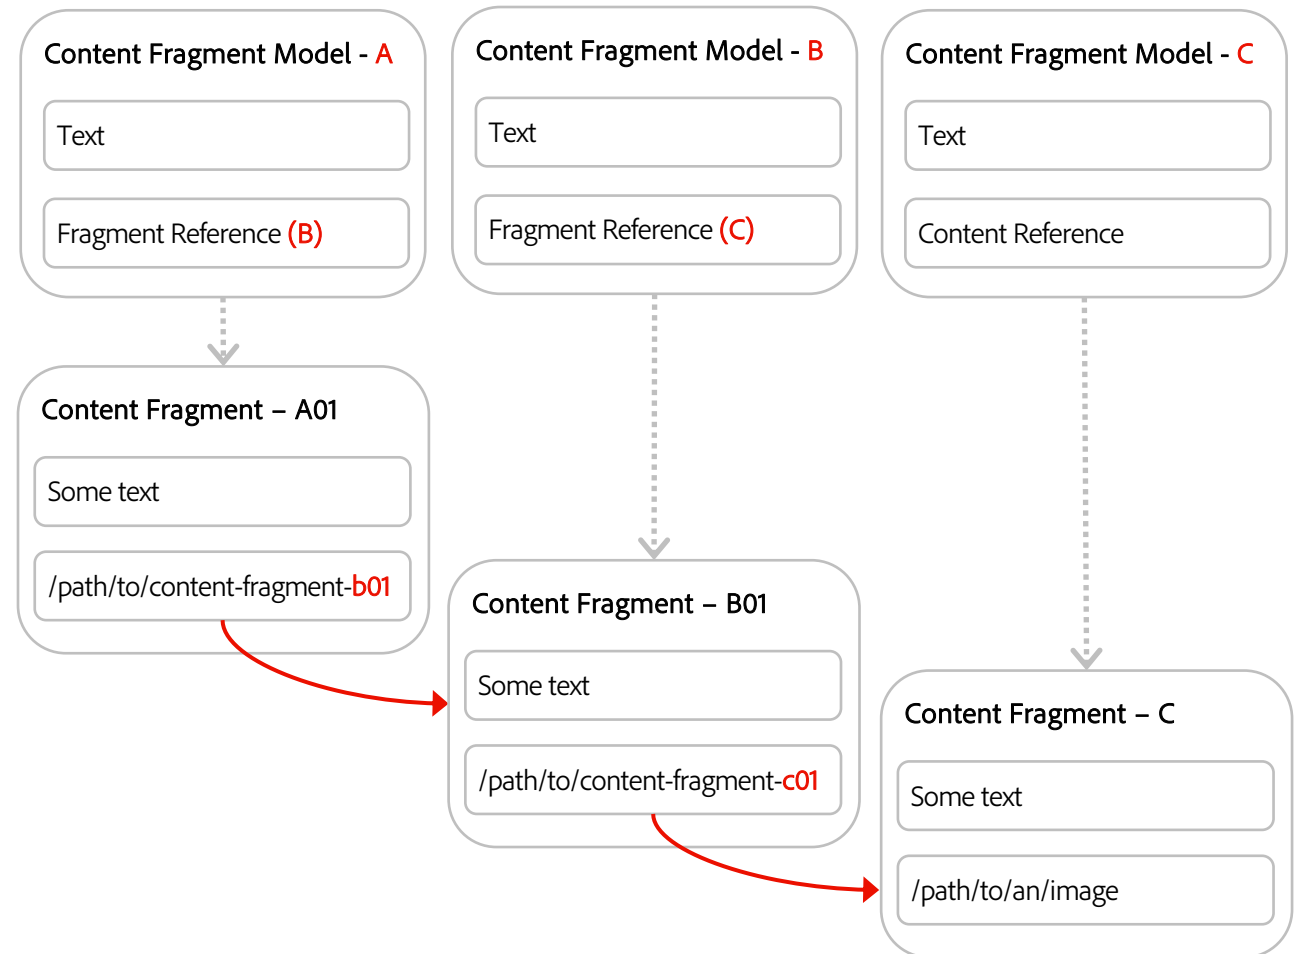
Content Fragment Model - A

Text

Fragment Reference (B)

Content Fragment Model - B

Text

Fragment Reference (C)

Content Fragment Model - C

Text

Content Reference

Content Fragment – A01

Some text

/path/to/content-fragment-b01

Content Fragment – B01

Some text

/path/to/content-fragment-c01

Content Fragment – C

Some text

/path/to/an/image